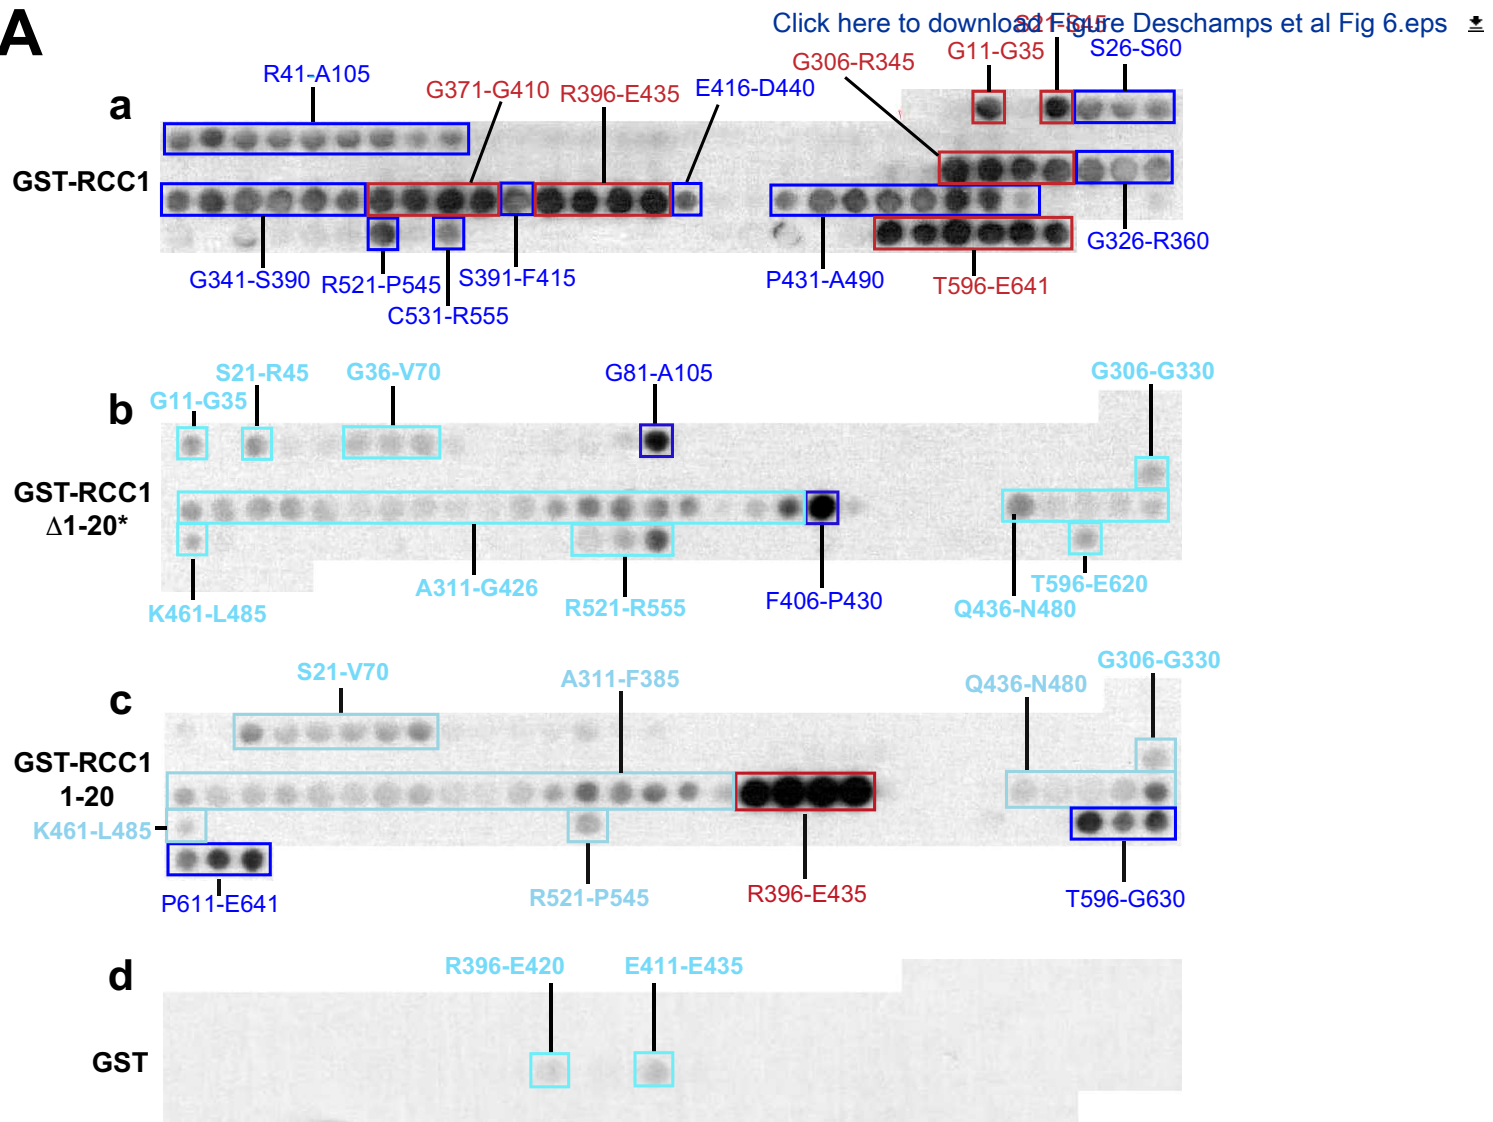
A

Click here to download Figure Deschamps et al Fig 6.eps

a

GST-RCC1

R41-A105
G371-G410
R396-E435
E416-D440
G306-R345
G11-G35
S21-F45
S26-S60
G341-S390
R521-P545
S391-F415
C531-R555
P431-A490
T596-E641
G326-R360

b

GST-RCC1 Δ1-20*

G11-G35
S21-R45
G36-V70
G81-A105
G306-G330
K461-L485
A311-G426
R521-R555
F406-P430
Q436-N480
T596-E620

c

GST-RCC1 1-20

S21-V70
A311-F385
Q436-N480
G306-G330
K461-L485
P611-E641
R521-P545
R396-E435
T596-G630

d

GST

R396-E420
E411-E435